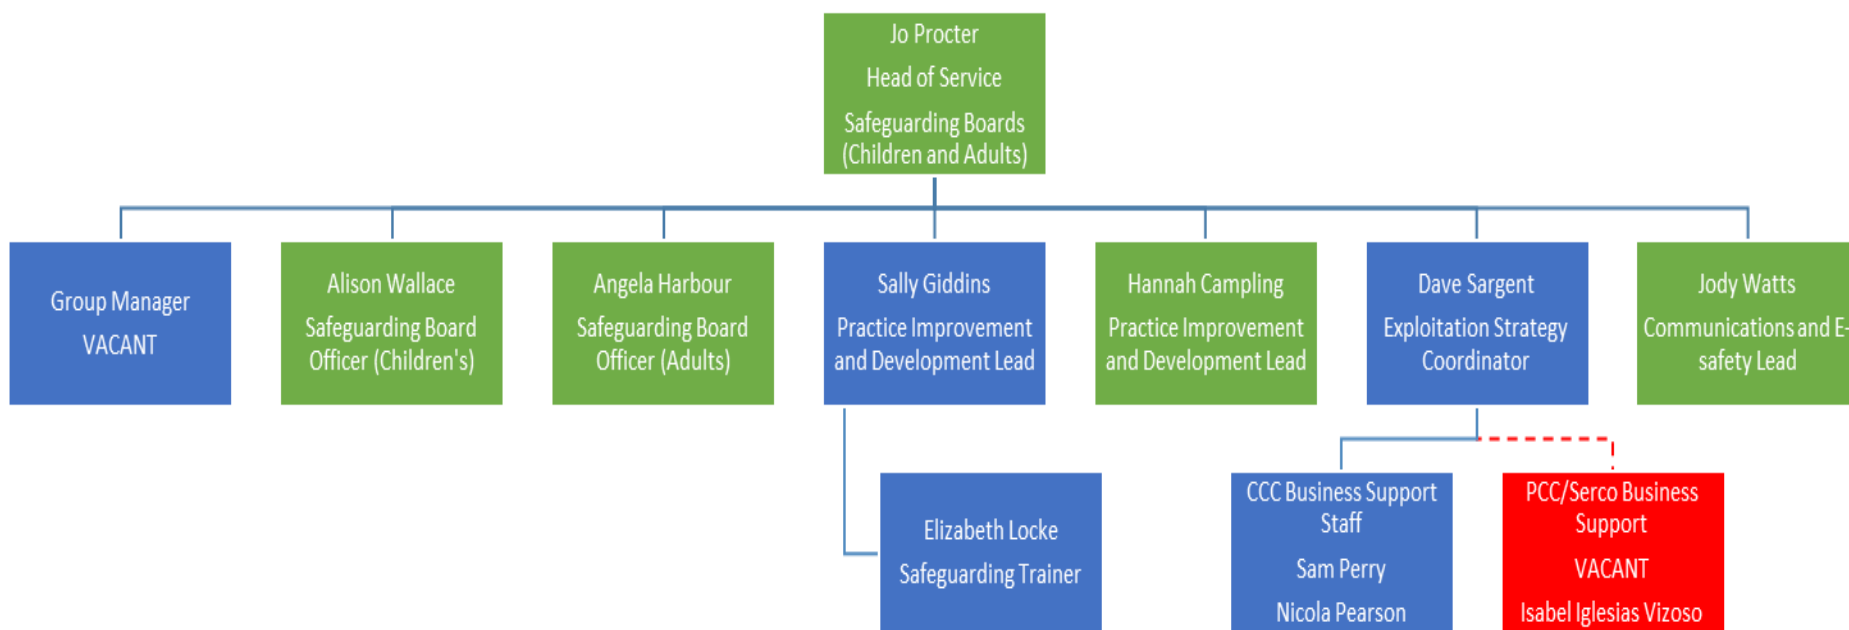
Jo Procter
Head of Service
Safeguarding Boards (Children and Adults)

Group Manager
VACANT

Alison Wallace
Safeguarding Board Officer (Children's)

Angela Harbour
Safeguarding Board Officer (Adults)

Sally Giddins
Practice Improvement and Development Lead

Hannah Campling
Practice Improvement and Development Lead

Dave Sargent
Exploitation Strategy Coordinator

Jody Watts
Communications and E-safety Lead

Elizabeth Locke
Safeguarding Trainer

CCC Business Support Staff
Sam Perry
Nicola Pearson

PCC/Serco Business Support
VACANT
Isabel Iglesias Vizoso